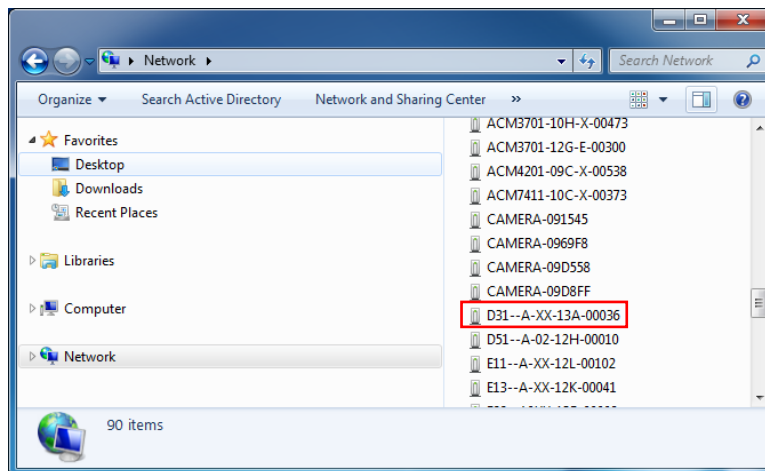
Network ▸

Search Network

Organize ▾ Search Active Directory Network and Sharing Center »

Favorites
Desktop
Downloads
Recent Places

Libraries

Computer

Network

ACM3701-10H-X-00473
ACM3701-12G-E-00300
ACM4201-09C-X-00538
ACM7411-10C-X-00373
CAMERA-091545
CAMERA-0969F8
CAMERA-09D558
CAMERA-09D8FF
D31--A-XX-13A-00036
D51--A-02-12H-00010
E11--A-XX-12L-00102
E13--A-XX-12K-00041
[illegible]

90 items